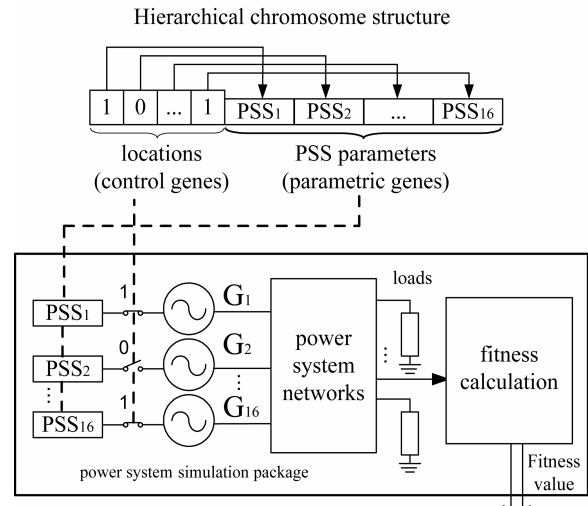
Hierarchical chromosome structure

1 0 ... 1 PSS$_1$ PSS$_2$ ... PSS$_{16}$

locations (control genes)

PSS parameters (parametric genes)

loads

PSS$_1$ 1 G$_1$

PSS$_2$ 0 G$_2$

⋮ ⋮ ⋮

PSS$_{16}$ 1 G$_{16}$

power system networks

fitness calculation

power system simulation package

Fitness value